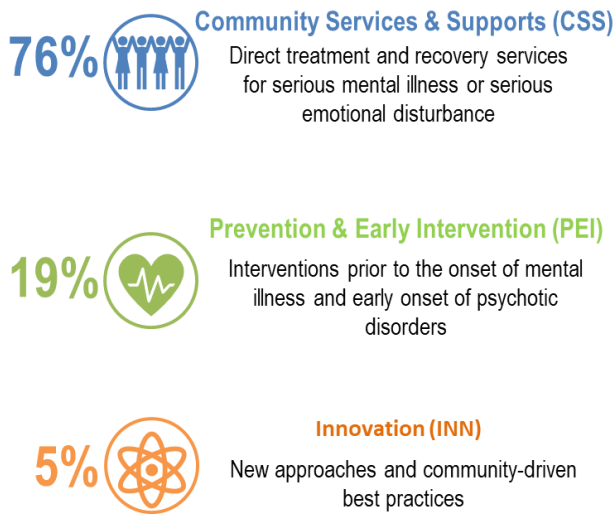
76%

Community Services & Supports (CSS)

Direct treatment and recovery services for serious mental illness or serious emotional disturbance

19%

Prevention & Early Intervention (PEI)

Interventions prior to the onset of mental illness and early onset of psychotic disorders

5%

Innovation (INN)

New approaches and community-driven best practices